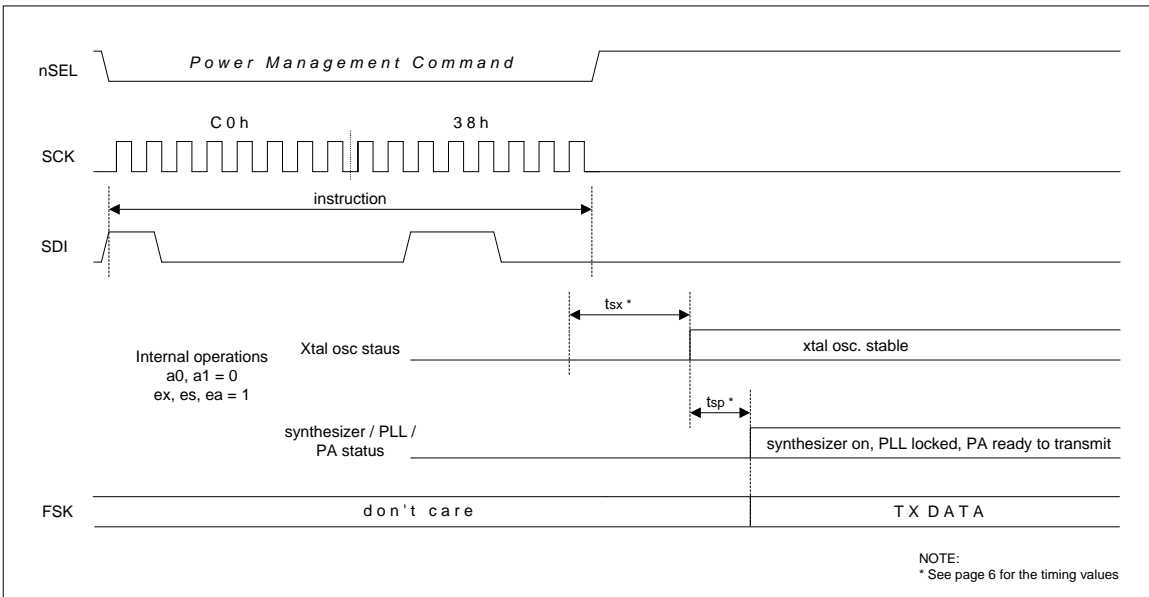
nSEL

Power Management Command

C0h

38h

SCK

instruction

SDI

tsx *

Internal operations
a0, a1 = 0
ex, es, ea = 1

Xtal osc staus

xtal osc. stable

tsp *

synthesizer / PLL / PA status

synthesizer on, PLL locked, PA ready to transmit

FSK

don't care

TX DATA

NOTE:
* See page 6 for the timing values